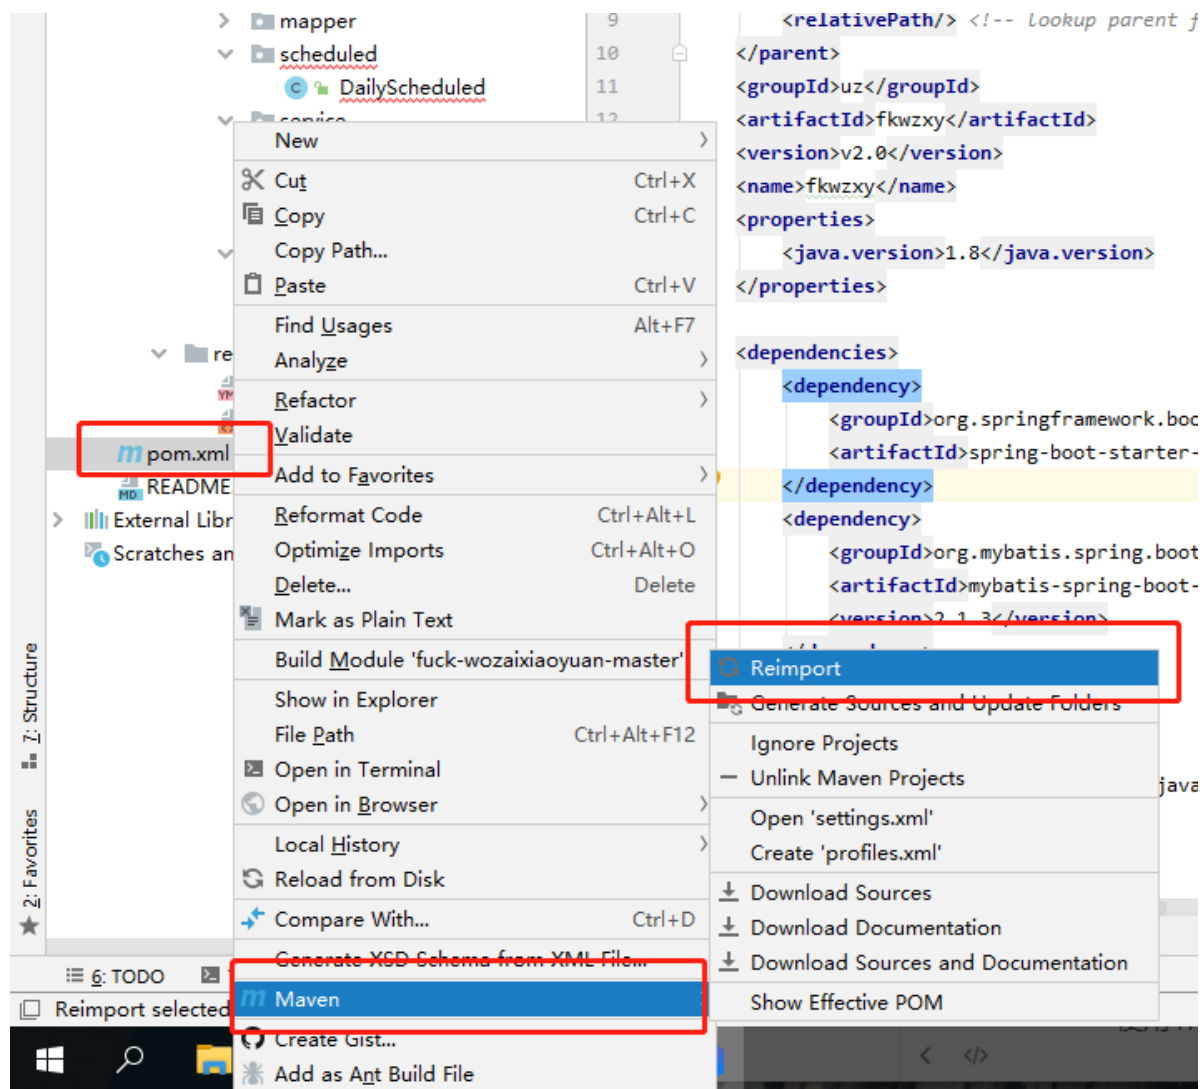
mapper
scheduled
DailyScheduled
re
pom.xml
README
External Libr
Scratches an
7: Structure
2: Favorites
6: TODO
Reimport selected

9
10
11
12

<relativePath/> <!-- lookup parent f
</parent>
<groupId>uz</groupId>
<artifactId>fkwzxy</artifactId>
<version>v2.0</version>
<name>fkwzxy</name>
<properties>
<java.version>1.8</java.version>
</properties>

<dependencies>
<dependency>
<groupId>org.springframework.boo
<artifactId>spring-boot-starter-
</dependency>
<dependency>
<groupId>org.mybatis.spring.boot
<artifactId>mybatis-spring-boot-
<version>2.1.3</version>
java

New
Cut Ctrl+X
Copy Ctrl+C
Copy Path...
Paste Ctrl+V
Find Usages Alt+F7
Analyze
Refactor
Validate
Add to Favorites
Reformat Code Ctrl+Alt+L
Optimize Imports Ctrl+Alt+O
Delete... Delete
Mark as Plain Text
Build Module 'fuck-wozaixiaoyuan-master'
Show in Explorer
File Path Ctrl+Alt+F12
Open in Terminal
Open in Browser
Local History
Reload from Disk
Compare With... Ctrl+D
Generate XSD Schema from XML File...
Maven
Create Gist...
Add as Ant Build File

Reimport
Generate Sources and Update Folders
Ignore Projects
Unlink Maven Projects
Open 'settings.xml'
Create 'profiles.xml'
Download Sources
Download Documentation
Download Sources and Documentation
Show Effective POM